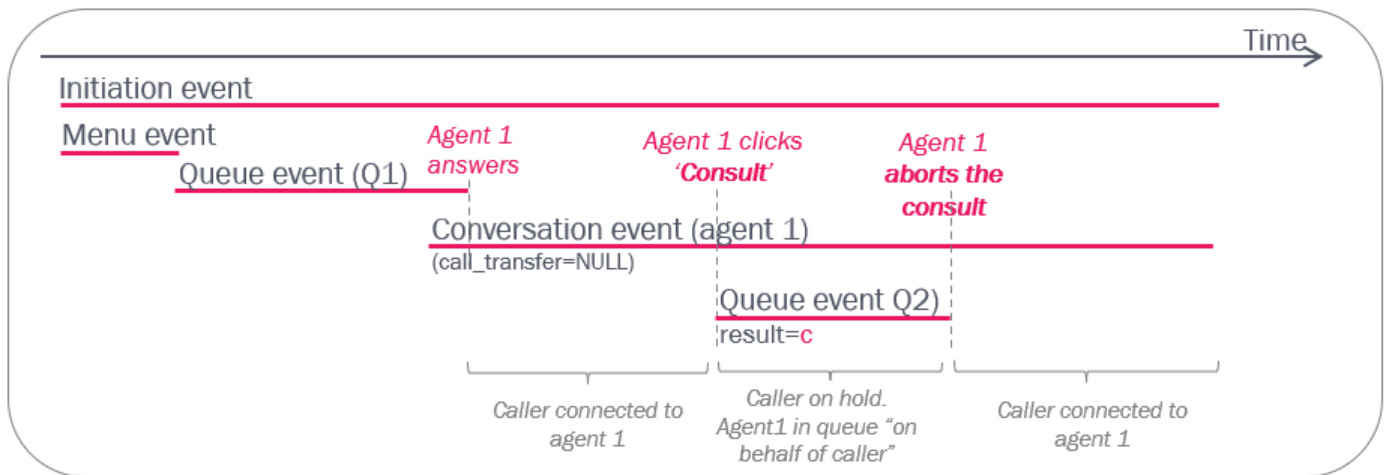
Time

Initiation event

Menu event

Queue event (Q1)

Agent 1 answers

Agent 1 clicks 'Consult'

Agent 1 aborts the consult

Conversation event (agent 1)
(call_transfer=NULL)

Queue event Q2)
result=c

Caller connected to agent 1

Caller on hold. Agent1 in queue "on behalf of caller"

Caller connected to agent 1